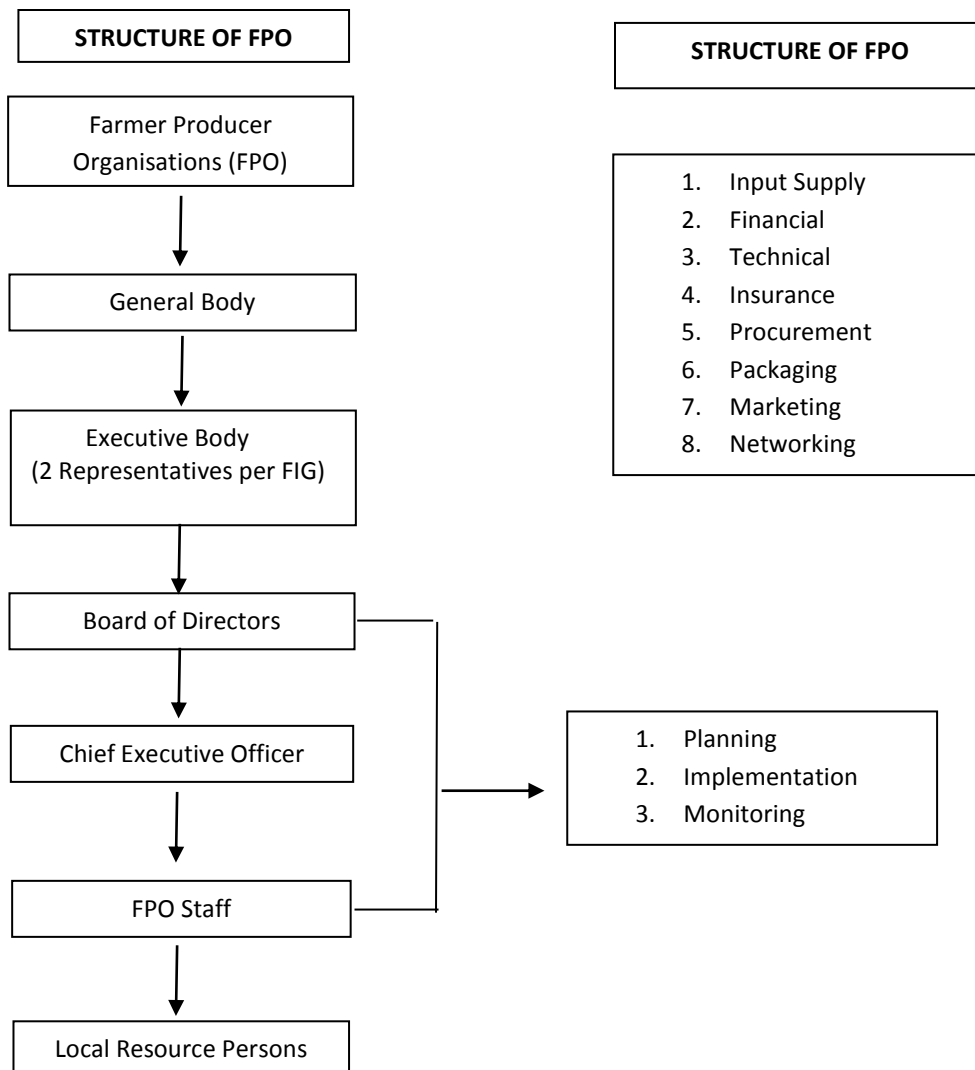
STRUCTURE OF FPO

Farmer Producer Organisations (FPO)

General Body

Executive Body (2 Representatives per FIG)

Board of Directors

Chief Executive Officer

FPO Staff

Local Resource Persons

STRUCTURE OF FPO

1. Input Supply
2. Financial
3. Technical
4. Insurance
5. Procurement
6. Packaging
7. Marketing
8. Networking

1. Planning
2. Implementation
3. Monitoring